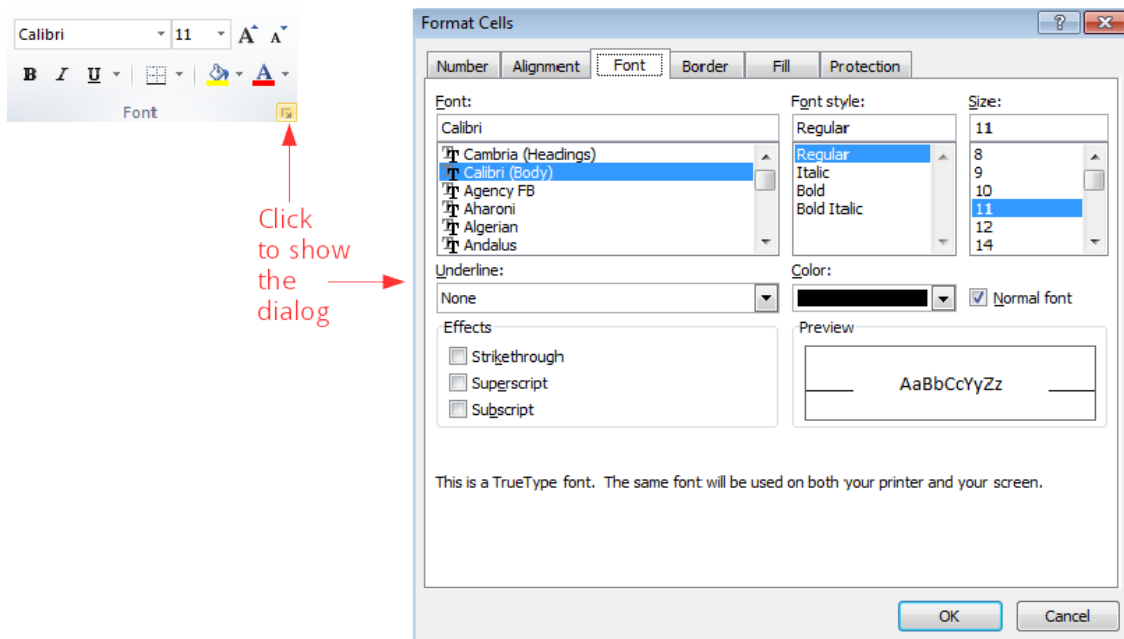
Calibri 11 A A
B I U A
Font

Click to show the dialog

Format Cells ? X

Number | Alignment | Font | Border | Fill | Protection

Font:
Calibri
Cambria (Headings)
Calibri (Body)
Agency FB
Aharoni
Algerian
Andalus

Font style:
Regular
Regular
Italic
Bold
Bold Italic

Size:
11
8
9
10
11
12
14

Underline:
None

Color:

Normal font

Effects
Strikethrough
Superscript
Subscript

Preview
AaBbCcYyZz

This is a TrueType font. The same font will be used on both your printer and your screen.

OK Cancel